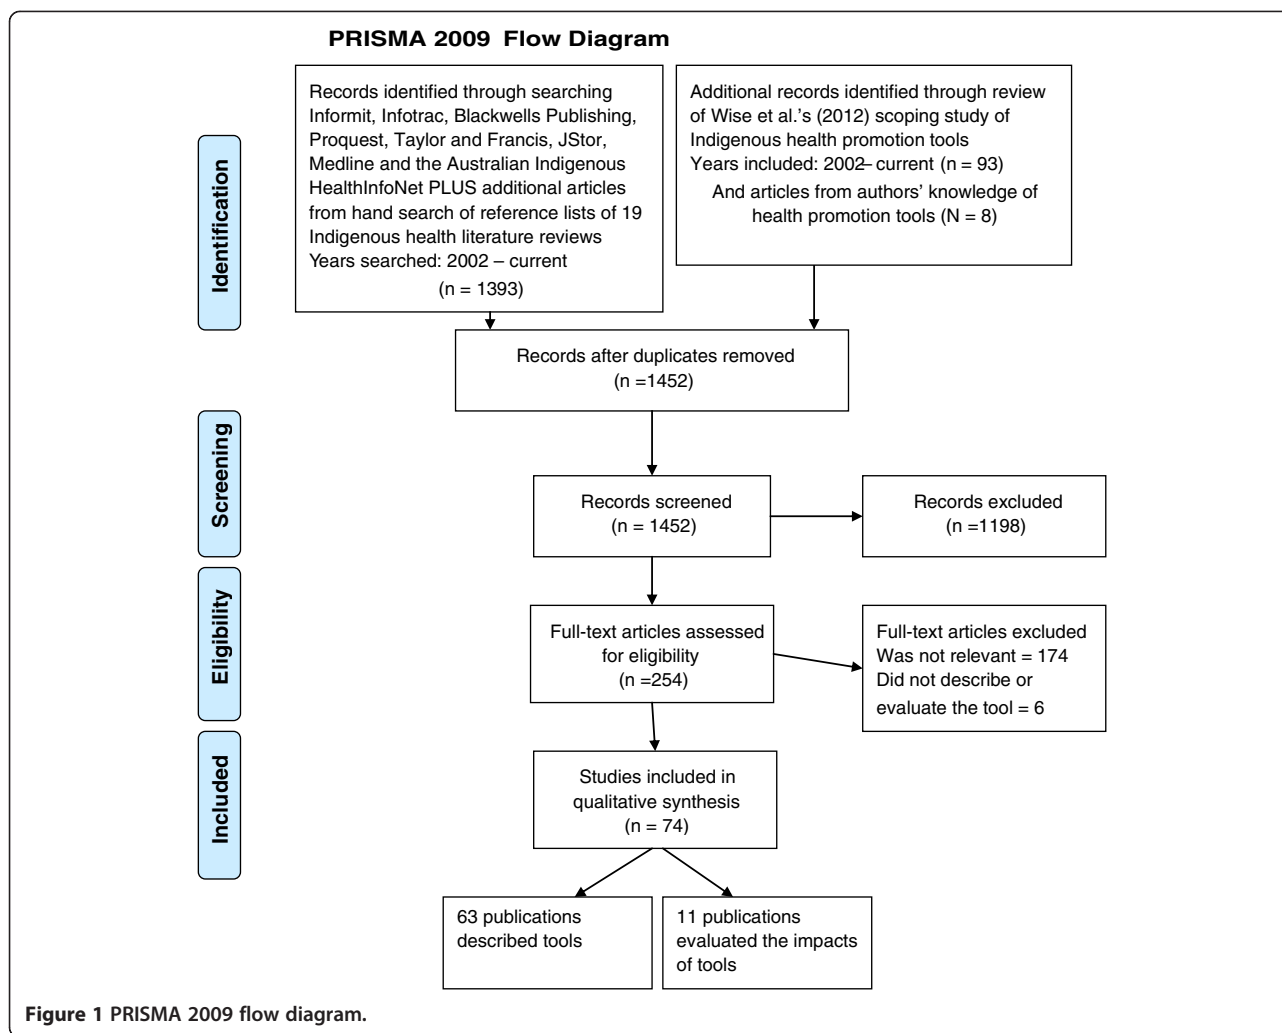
PRISMA 2009 Flow Diagram

Identification

Records identified through searching Informit, Infotrac, Blackwells Publishing, Proquest, Taylor and Francis, JStor, Medline and the Australian Indigenous HealthInfoNet PLUS additional articles from hand search of reference lists of 19 Indigenous health literature reviews
Years searched: 2002 – current
(n = 1393)

Additional records identified through review of Wise et al.'s (2012) scoping study of Indigenous health promotion tools
Years included: 2002– current (n = 93)
And articles from authors' knowledge of health promotion tools (N = 8)

Records after duplicates removed
(n =1452)

Screening

Records screened
(n = 1452)

Records excluded
(n =1198)

Eligibility

Full-text articles assessed for eligibility
(n =254)

Full-text articles excluded
Was not relevant = 174
Did not describe or evaluate the tool = 6

Included

Studies included in qualitative synthesis
(n = 74)

63 publications described tools

11 publications evaluated the impacts of tools

Figure 1 PRISMA 2009 flow diagram.